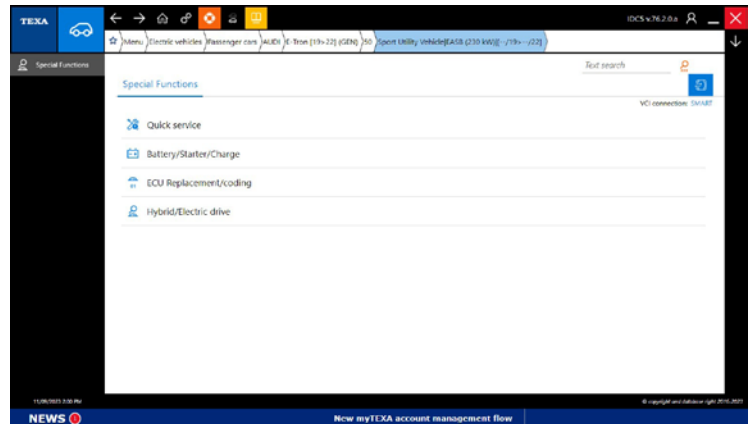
TEXA

IDCS v.76.2.0.a

Menu | Electric vehicles | Passenger cars | AUDI | E-Tron [19>22] (GEN) | 50 | Sport Utility Vehicle|EASB (230 kW)|[-/19>-/22]

Special Functions

Text search

Special Functions

VCI connection: SMART

Quick service

Battery/Starter/Charge

ECU Replacement/coding

Hybrid/Electric drive

11/09/2023 3:30 PM

© copyright and database right 2016-2023

NEWS

New myTEXA account management flow